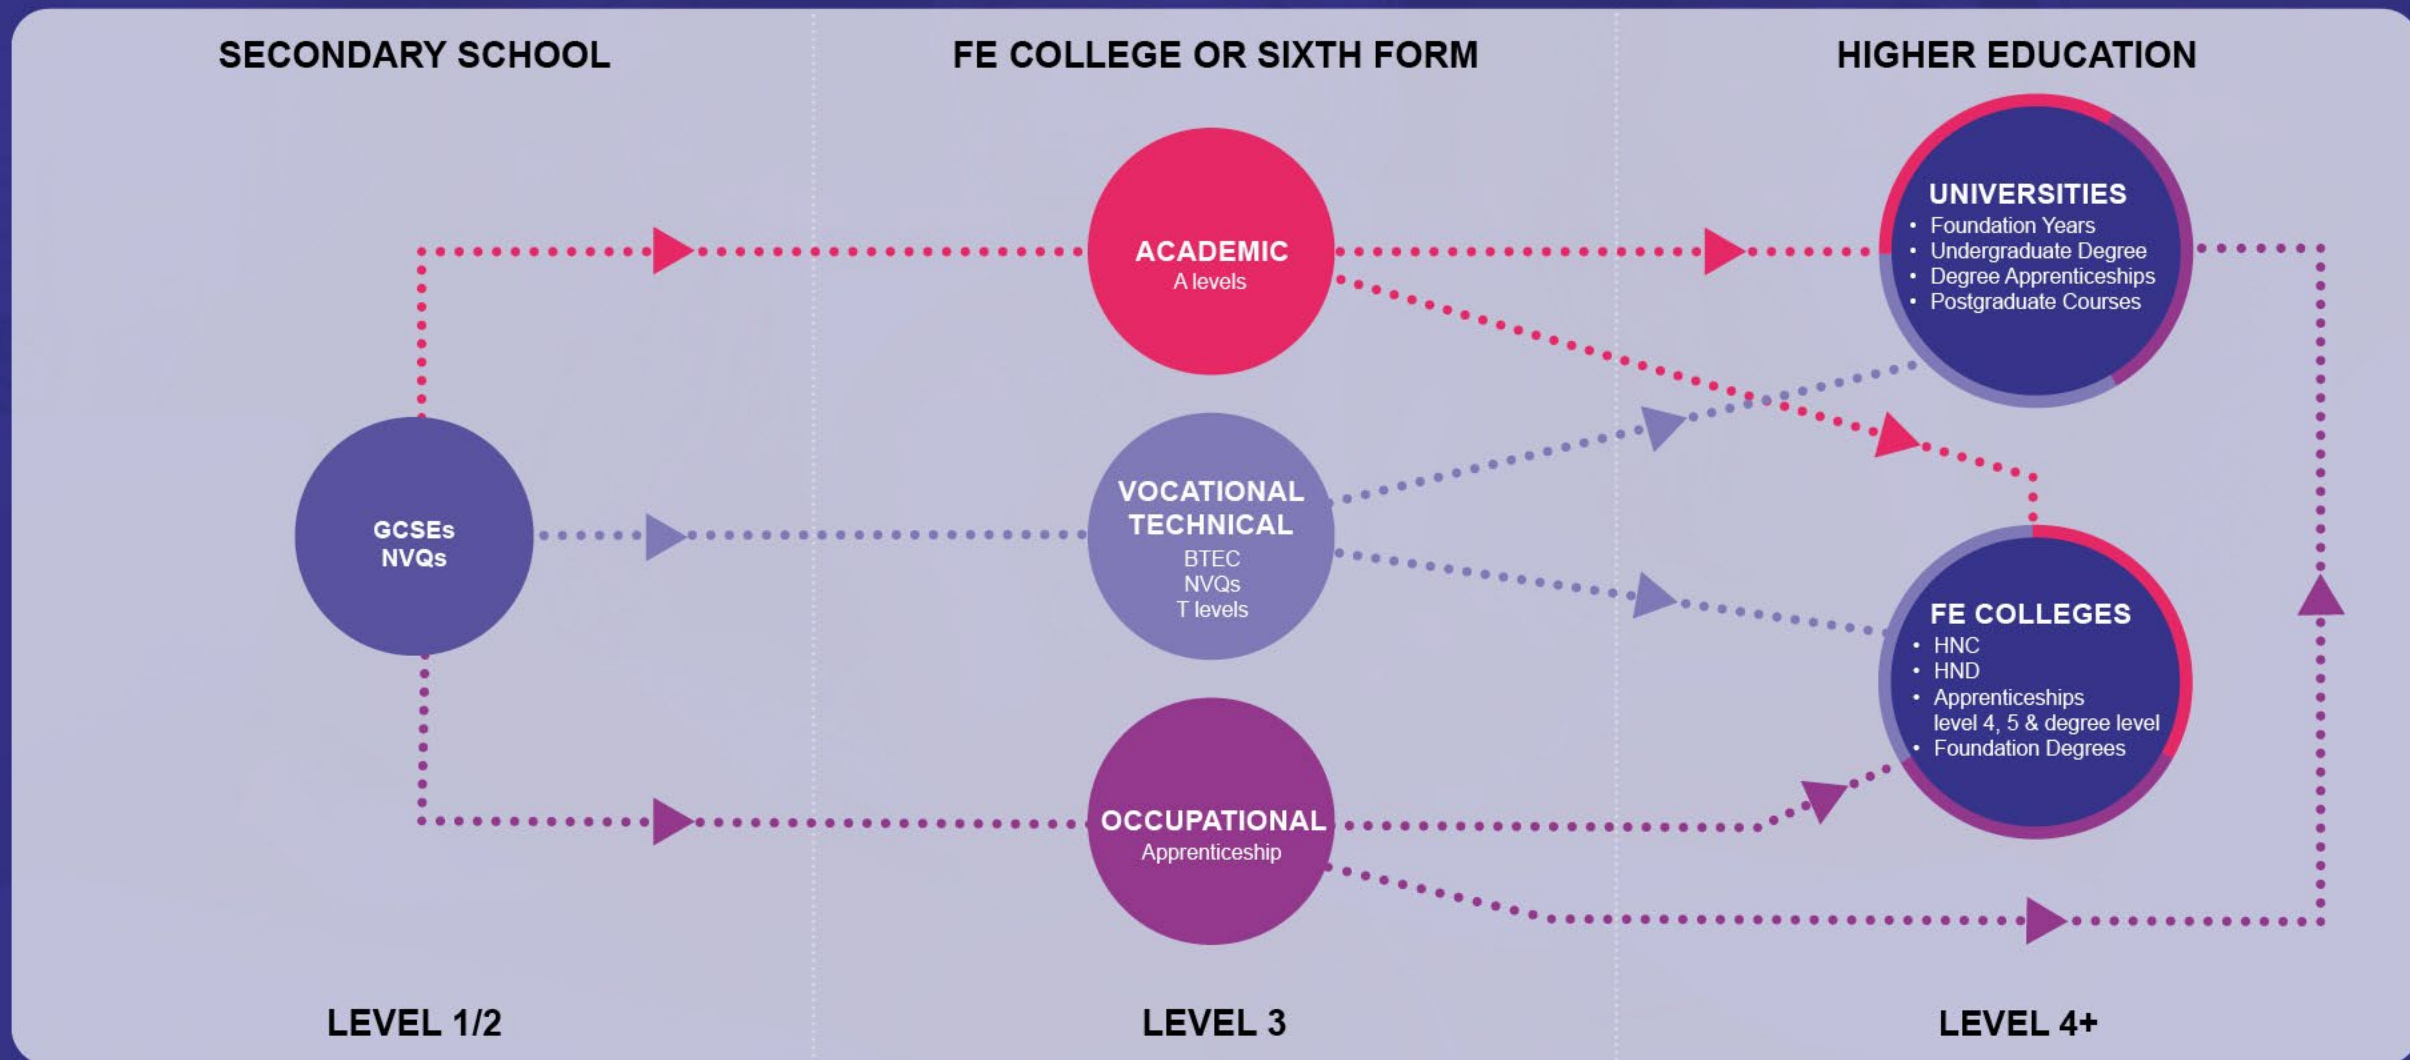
SECONDARY SCHOOL

FE COLLEGE OR SIXTH FORM

HIGHER EDUCATION

ACADEMIC
A levels

UNIVERSITIES
• Foundation Years
• Undergraduate Degree
• Degree Apprenticeships
• Postgraduate Courses

GCSEs
NVQs

VOCATIONAL
TECHNICAL
BTEC
NVQs
T levels

FE COLLEGES
• HNC
• HND
• Apprenticeships level 4, 5 & degree level
• Foundation Degrees

OCCUPATIONAL
Apprenticeship

LEVEL 1/2

LEVEL 3

LEVEL 4+